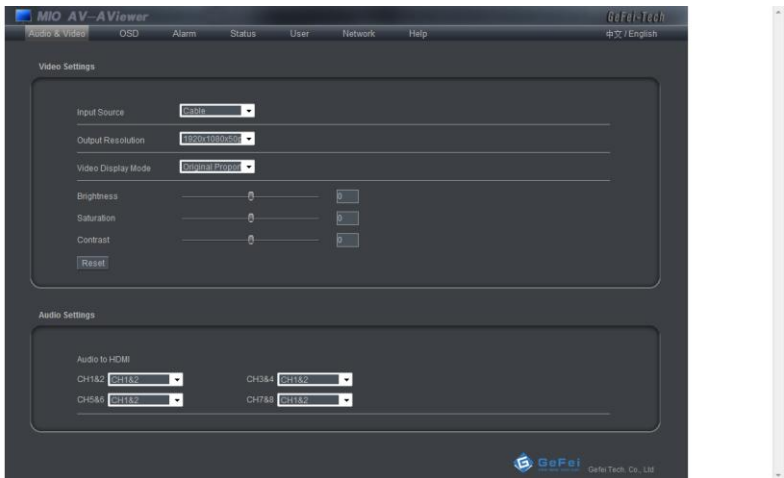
MIO AV–AViewer
GeFei-Tech
Audio & Video
OSD
Alarm
Status
User
Network
Help
中文 / English

Video Settings

Input Source
Cable
Output Resolution
1920x1080x50i
Video Display Mode
Original Propor
Brightness
0
Saturation
0
Contrast
0
Reset

Audio Settings

Audio to HDMI
CH1&2
CH1&2
CH3&4
CH1&2
CH5&6
CH1&2
CH7&8
CH1&2

GeFei
GeFei Tech. Co., Ltd